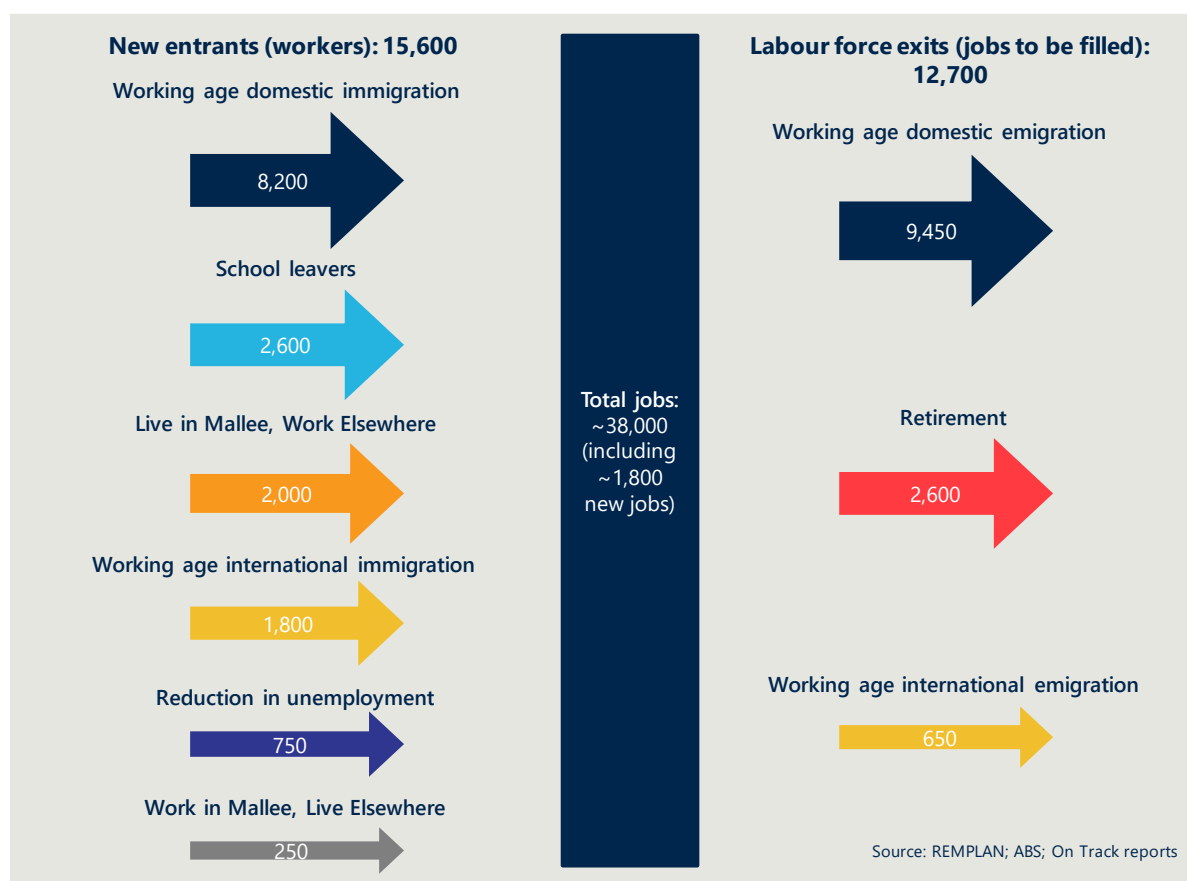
New entrants (workers): 15,600

Working age domestic immigration

8,200

School leavers

2,600

Live in Mallee, Work Elsewhere

2,000

Working age international immigration

1,800

Reduction in unemployment

750

Work in Mallee, Live Elsewhere

250

Total jobs: ~38,000 (including ~1,800 new jobs)

Labour force exits (jobs to be filled): 12,700

Working age domestic emigration

9,450

Retirement

2,600

Working age international emigration

650

Source: REMPLAN; ABS; On Track reports